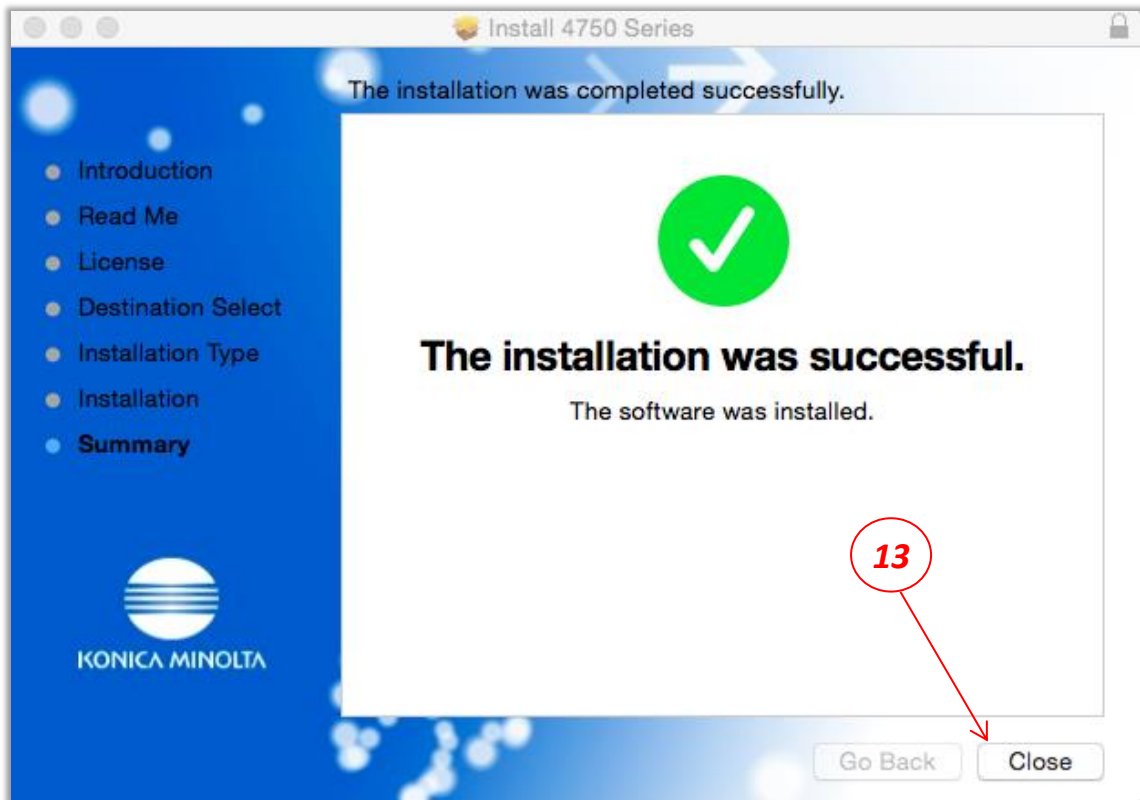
Install 4750 Series

The installation was completed successfully.

Introduction
Read Me
License
Destination Select
Installation Type
Installation
Summary

KONICA MINOLTA

The installation was successful.

The software was installed.

13

Go Back
Close